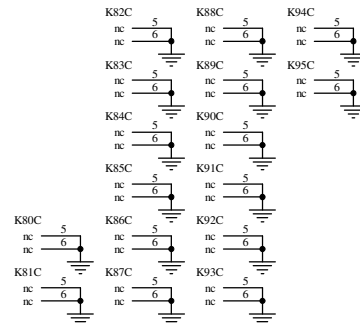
K82C
nc 5
nc 6

K88C
nc 5
nc 6

K94C
nc 5
nc 6

K83C
nc 5
nc 6

K89C
nc 5
nc 6

K95C
nc 5
nc 6

K84C
nc 5
nc 6

K90C
nc 5
nc 6

K85C
nc 5
nc 6

K91C
nc 5
nc 6

K80C
nc 5
nc 6

K86C
nc 5
nc 6

K92C
nc 5
nc 6

K81C
nc 5
nc 6

K87C
nc 5
nc 6

K93C
nc 5
nc 6